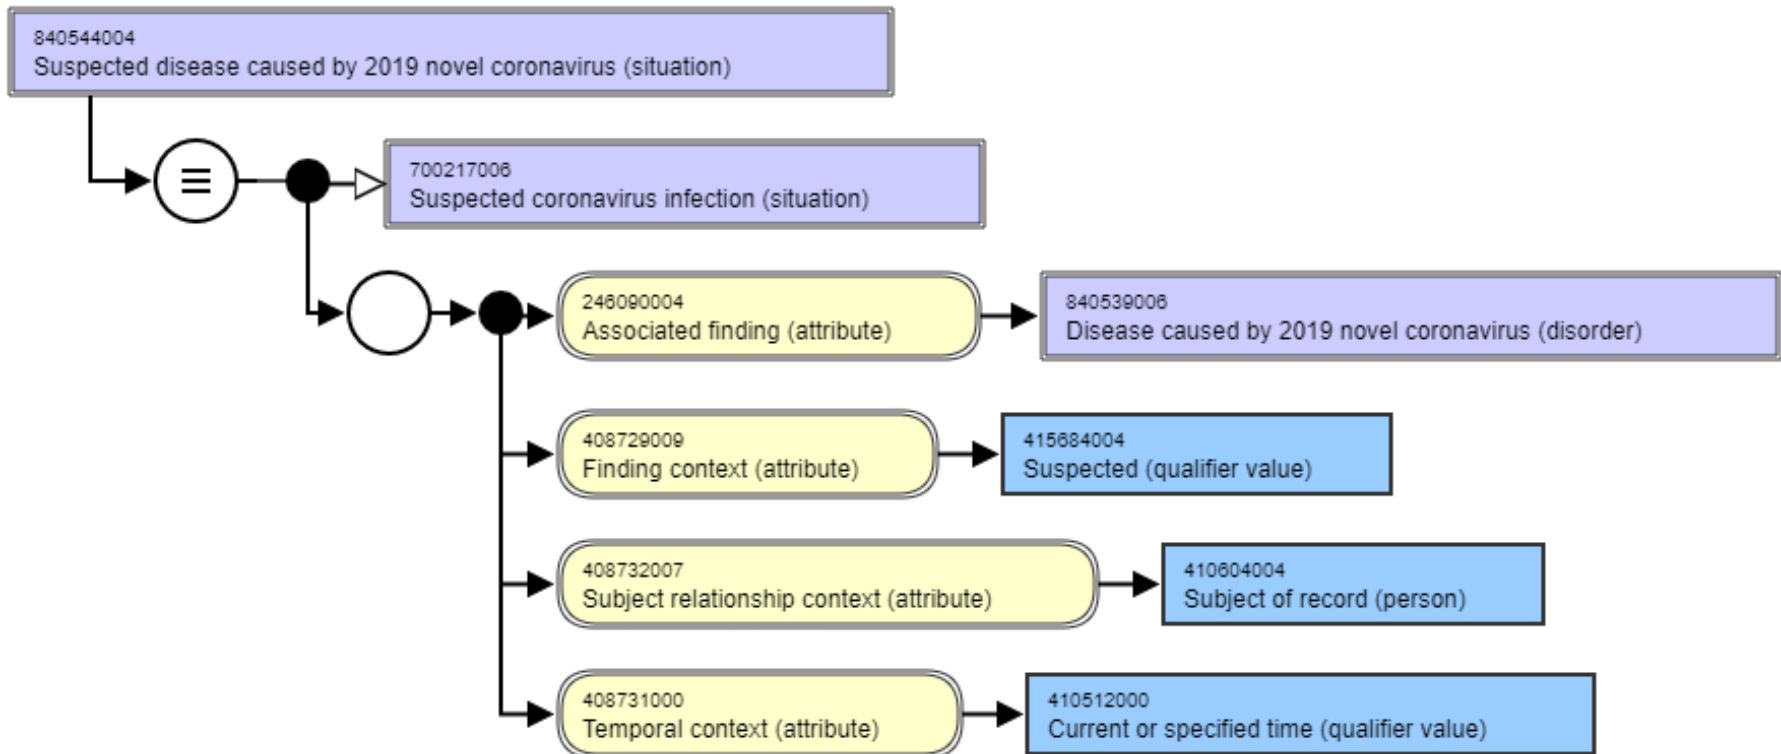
840544004
Suspected disease caused by 2019 novel coronavirus (situation)

≡

700217006
Suspected coronavirus infection (situation)

246090004
Associated finding (attribute)

840539006
Disease caused by 2019 novel coronavirus (disorder)

408729009
Finding context (attribute)

415684004
Suspected (qualifier value)

408732007
Subject relationship context (attribute)

410604004
Subject of record (person)

408731000
Temporal context (attribute)

410512000
Current or specified time (qualifier value)